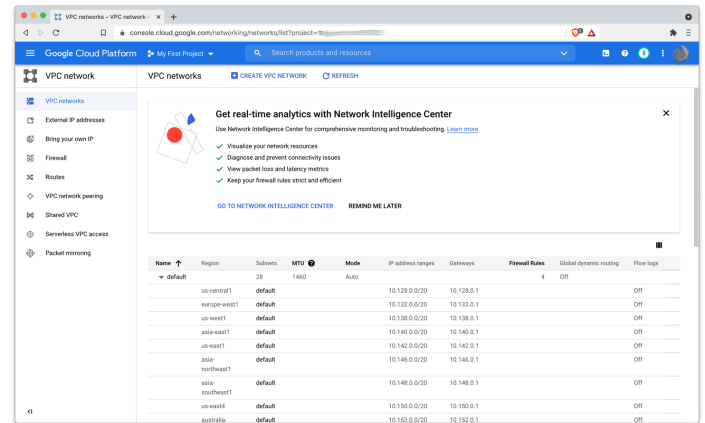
VPC networks – VPC network – ×

console.cloud.google.com/networking/networks/list?project=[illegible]

Google Cloud Platform

My First Project

Search products and resources

VPC network

VPC networks

External IP addresses

Bring your own IP

Firewall

Routes

VPC network peering

Shared VPC

Serverless VPC access

Packet mirroring

VPC networks

CREATE VPC NETWORK

REFRESH

Get real-time analytics with Network Intelligence Center

Use Network Intelligence Center for comprehensive monitoring and troubleshooting. Learn more

Visualize your network resources

Diagnose and prevent connectivity issues

View packet loss and latency metrics

Keep your firewall rules strict and efficient

GO TO NETWORK INTELLIGENCE CENTER

REMIND ME LATER

| Name ↑ | Region | Subnets | MTU | Mode | IP address ranges | Gateways | Firewall Rules | Global dynamic routing | Flow logs |
|---|---|---|---|---|---|---|---|---|---|
| default | | 28 | 1460 | Auto | | | 4 | Off | |
| | us-central1 | default | | | 10.128.0.0/20 | 10.128.0.1 | | | Off |
| | europe-west1 | default | | | 10.132.0.0/20 | 10.132.0.1 | | | Off |
| | us-west1 | default | | | 10.138.0.0/20 | 10.138.0.1 | | | Off |
| | asia-east1 | default | | | 10.140.0.0/20 | 10.140.0.1 | | | Off |
| | us-east1 | default | | | 10.142.0.0/20 | 10.142.0.1 | | | Off |
| | asia-northeast1 | default | | | 10.146.0.0/20 | 10.146.0.1 | | | Off |
| | asia-southeast1 | default | | | 10.148.0.0/20 | 10.148.0.1 | | | Off |
| | us-east4 | default | | | 10.150.0.0/20 | 10.150.0.1 | | | Off |
| | australia- | default | | | 10.152.0.0/20 | 10.152.0.1 | | | Off |